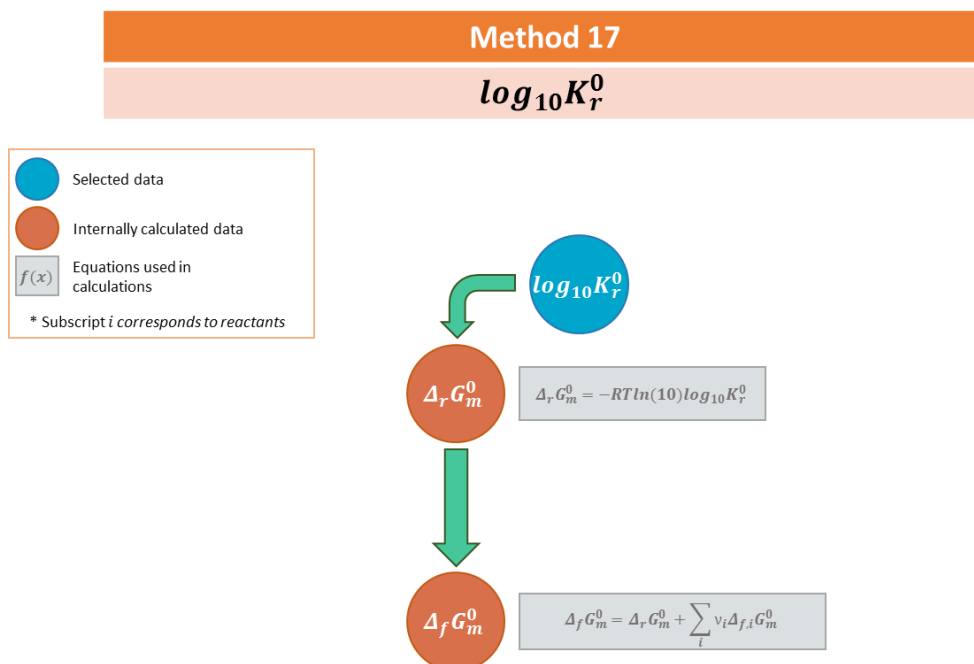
Method 17

$log_{10}K_r^0$

Selected data

Internally calculated data

$f(x)$ Equations used in calculations

* Subscript $i$ corresponds to reactants

$log_{10}K_r^0$

$\Delta_r G_m^0$

$\Delta_r G_m^0 = -RT ln(10) log_{10}K_r^0$

$\Delta_f G_m^0$

$\Delta_f G_m^0 = \Delta_r G_m^0 + \sum_i \nu_i \Delta_{f,i} G_m^0$